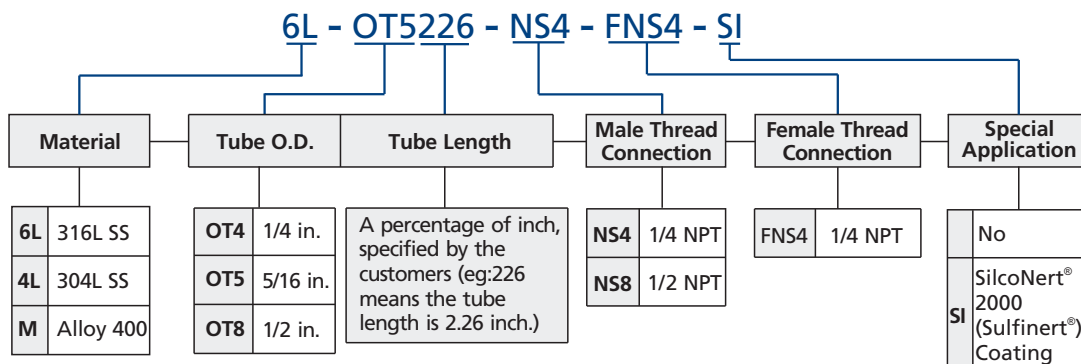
6L - OT5226 - NS4 - FNS4 - SI

Material

| 6L | 316L SS |
|---|---|
| 4L | 304L SS |
| M | Alloy 400 |

Tube O.D.

| OT4 | 1/4 in. |
|---|---|
| OT5 | 5/16 in. |
| OT8 | 1/2 in. |

Tube Length

A percentage of inch, specified by the customers (eg:226 means the tube length is 2.26 inch.)

Male Thread Connection

| NS4 | 1/4 NPT |
|---|---|
| NS8 | 1/2 NPT |

Female Thread Connection

| FNS4 | 1/4 NPT |
|---|---|

Special Application

| | No |
|---|---|
| SI | SilcoNert® 2000 (Sulfinert®) Coating |